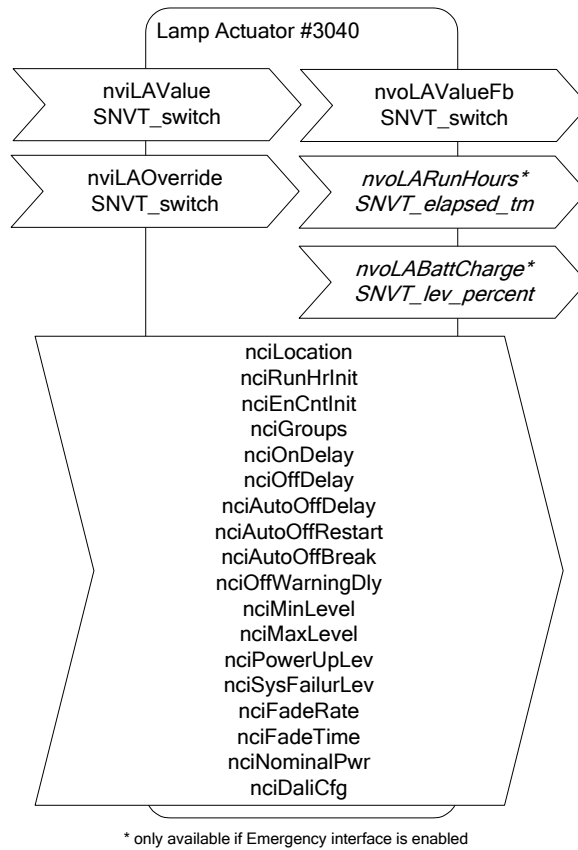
Lamp Actuator #3040

nviLAValue
SNVT_switch

nvoLAValueFb
SNVT_switch

nviLAOverride
SNVT_switch

*nvoLARunHours**
*SNVT_elapsed_tm*

*nvoLABattCharge**
*SNVT_lev_percent*

nciLocation
nciRunHrInit
nciEnCntInit
nciGroups
nciOnDelay
nciOffDelay
nciAutoOffDelay
nciAutoOffRestart
nciAutoOffBreak
nciOffWarningDly
nciMinLevel
nciMaxLevel
nciPowerUpLev
nciSysFailurLev
nciFadeRate
nciFadeTime
nciNominalPwr
nciDaliCfg

* only available if Emergency interface is enabled